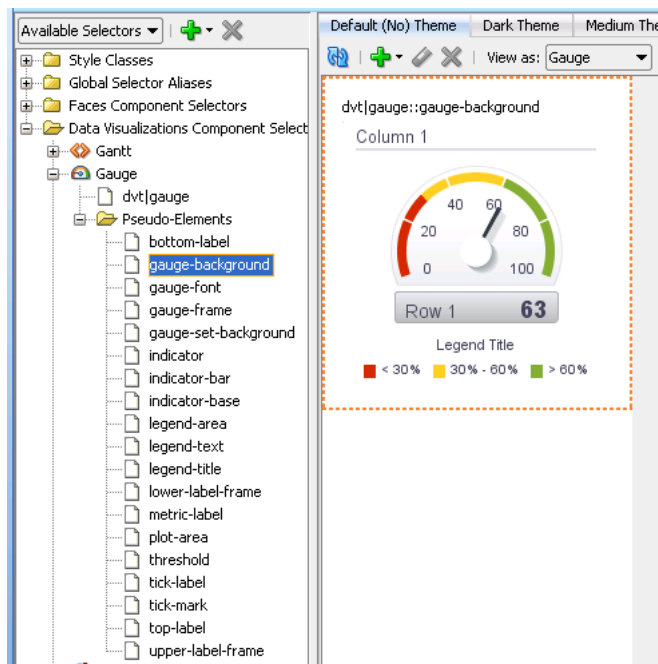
Available Selectors

Style Classes
Global Selector Aliases
Faces Component Selectors
Data Visualizations Component Select
Gantt
Gauge
dvt|gauge
Pseudo-Elements
bottom-label
gauge-background
gauge-font
gauge-frame
gauge-set-background
indicator
indicator-bar
indicator-base
legend-area
legend-text
legend-title
lower-label-frame
metric-label
plot-area
threshold
tick-label
tick-mark
top-label
upper-label-frame

Default (No) Theme | Dark Theme | Medium The

View as: Gauge

dvt|gauge::gauge-background

Column 1

0
20
40
60
80
100

Row 1 63

Legend Title

< 30%
30% - 60%
> 60%